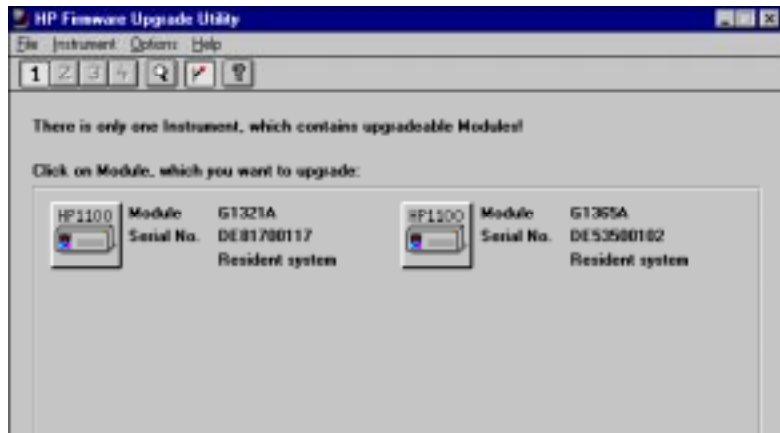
HP Firmware Upgrade Utility

File Instrument Options Help

1 2 3 4

There is only one Instrument, which contains upgradeable Modules!

Click on Module, which you want to upgrade:

HP1100 Module G1321A
Serial No. DE81700117
Resident system

HP1100 Module G1365A
Serial No. DE53500102
Resident system